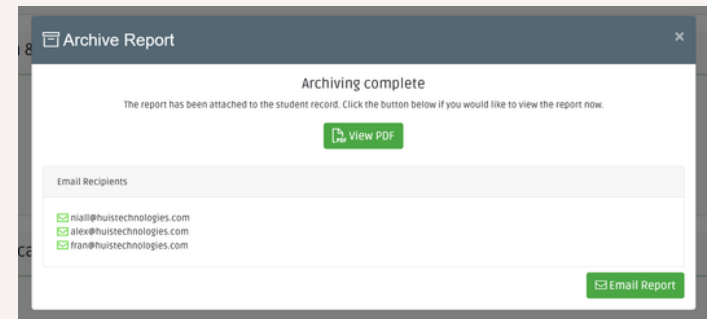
Archive Report

×

Archiving complete

The report has been attached to the student record. Click the button below if you would like to view the report now.

View PDF

Email Recipients

niall@huistechnologies.com
alex@huistechnologies.com
fran@huistechnologies.com

Email Report